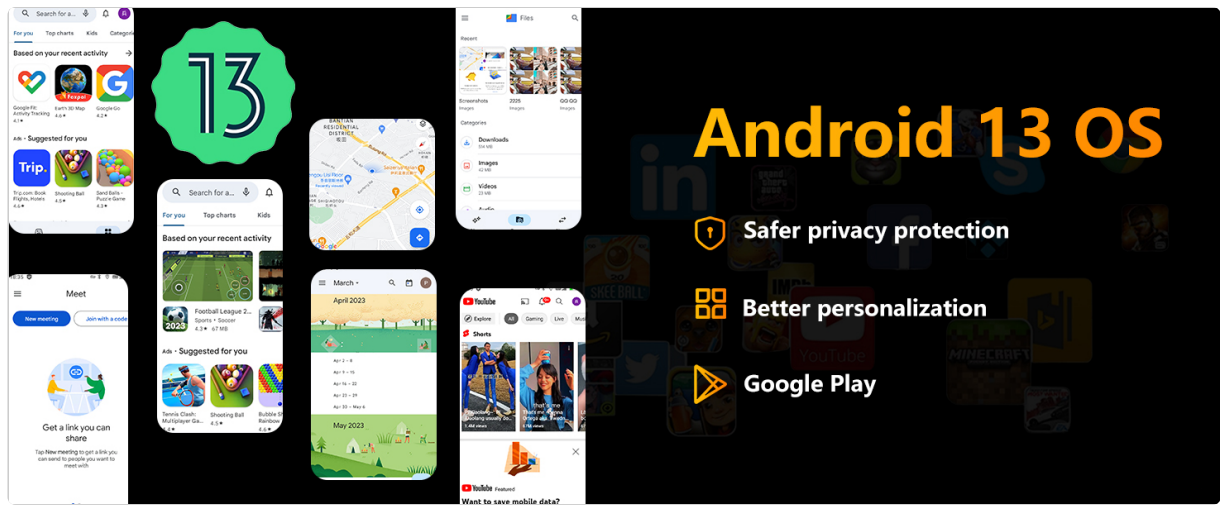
Search for a...

For you Top charts Kids Categories

Based on your recent activity

Google Fit: Activity Tracking

Earth 3D Map

Google Go

Ads · Suggested for you

Trip.

Trip.com: Book Flights, Hotels

Shooting Ball

Sand Balls - Puzzle Game

13

Search for a...

For you Top charts Kids

Based on your recent activity

Football League 2...
Sports • Soccer
4.3★ 67 MB

Ads · Suggested for you

Tennis Clash: Multiplayer Ga...

Shooting Ball

Bubble Shooter Rainbow

Meet

New meeting

Join with a code

Get a link you can share

Tap New meeting to get a link you can send to people you want to meet with

March

April 2023

Apr 2 – 8

Apr 9 – 15

Apr 16 – 22

Apr 23 – 29

Apr 30 – May 6

May 2023

Files

Recent

Screenshots

Categories

Downloads

Images

Videos

Audio

YouTube

Explore

All

Gaming

Live

Shorts

Want to save mobile data?

Android 13 OS

Safer privacy protection

Better personalization

Google Play